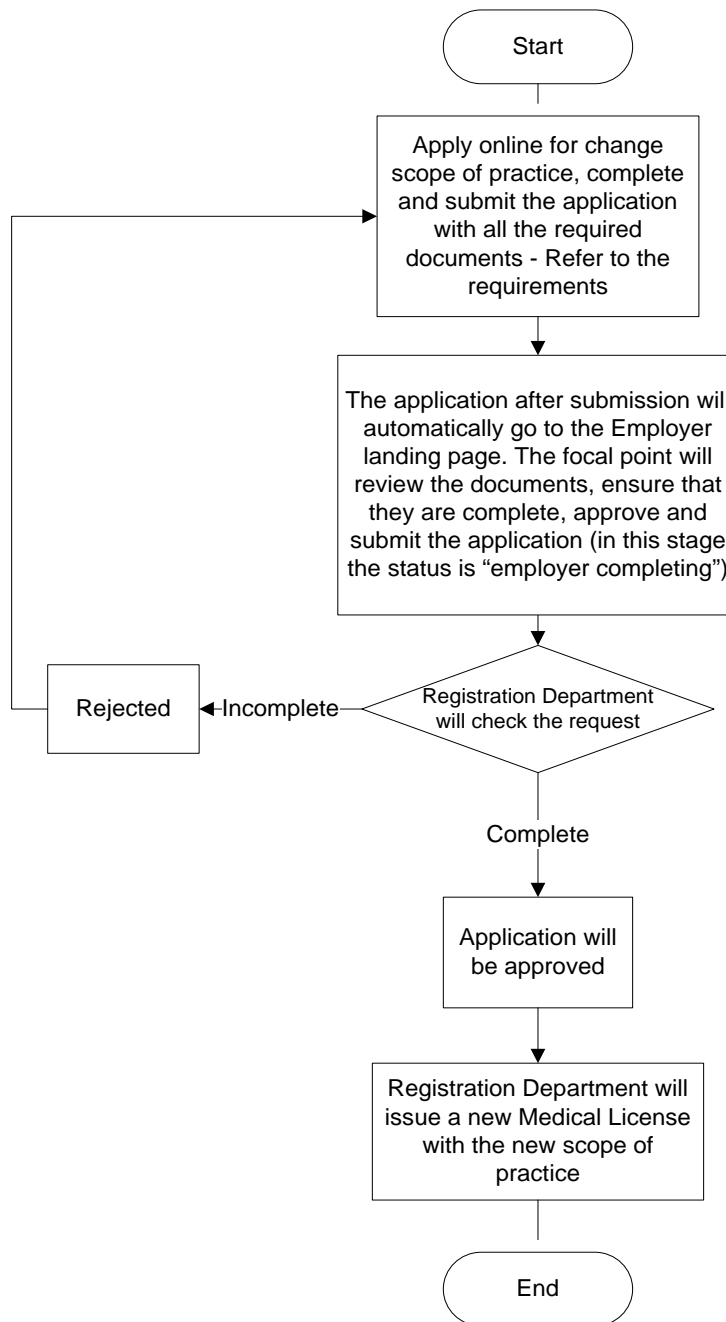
Start

Apply online for change scope of practice, complete and submit the application with all the required documents - Refer to the requirements

The application after submission wil automatically go to the Employer landing page. The focal point will review the documents, ensure that they are complete, approve and submit the application (in this stage the status is "employer completing")

Registration Department will check the request

Incomplete

Rejected

Complete

Application will be approved

Registration Department will issue a new Medical License with the new scope of practice

End